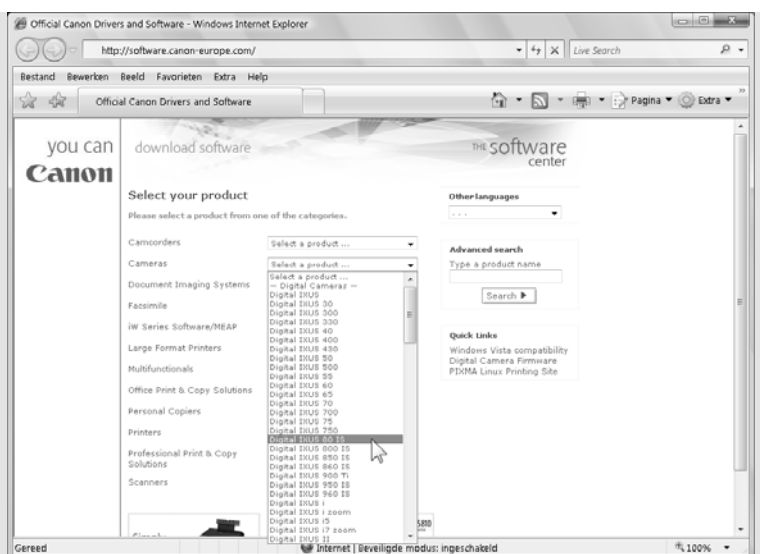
Official Canon Drivers and Software - Windows Internet Explorer

http://software.canon-europe.com/

Live Search

Bestand Bewerken Beeld Favorieten Extra Help

Official Canon Drivers and Software

Pagina ▾ Extra ▾

you can
Canon

download software

THE software center

Select your product

Please select a product from one of the categories.

Camcorders
Select a product ...

Cameras
Select a product ...

Document Imaging Systems

Facsimile

iW Series Software/MEAP

Large Format Printers

Multifunctionals

Office Print & Copy Solutions

Personal Copiers

Printers

Professional Print & Copy Solutions

Scanners

Select a product ...
-- Digital Cameras --
Digital IXUS
Digital IXUS 30
Digital IXUS 300
Digital IXUS 330
Digital IXUS 40
Digital IXUS 400
Digital IXUS 430
Digital IXUS 50
Digital IXUS 500
Digital IXUS 55
Digital IXUS 60
Digital IXUS 65
Digital IXUS 70
Digital IXUS 700
Digital IXUS 75
Digital IXUS 750
Digital IXUS 80 IS
Digital IXUS 800 IS
Digital IXUS 850 IS
Digital IXUS 860 IS
Digital IXUS 900 Ti
Digital IXUS 950 IS
Digital IXUS 960 IS
Digital IXUS i
Digital IXUS i zoom
Digital IXUS i5
Digital IXUS i7 zoom
Digital IXUS II

Other languages
- - -

Advanced search
Type a product name
Search ▶

Quick Links
Windows Vista compatibility
Digital Camera Firmware
PIXMA Linux Printing Site

Gereed
Internet | Beveiligde modus: ingeschakeld
100%